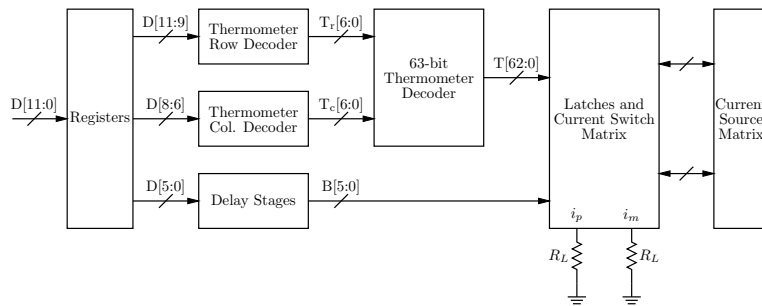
D[11:0]

Registers

D[11:9]

Thermometer Row Decoder

T$_r$[6:0]

D[8:6]

Thermometer Col. Decoder

T$_c$[6:0]

63-bit Thermometer Decoder

T[62:0]

D[5:0]

Delay Stages

B[5:0]

Latches and Current Switch Matrix

$i_p$

$i_m$

$R_L$

$R_L$

Current Source Matrix